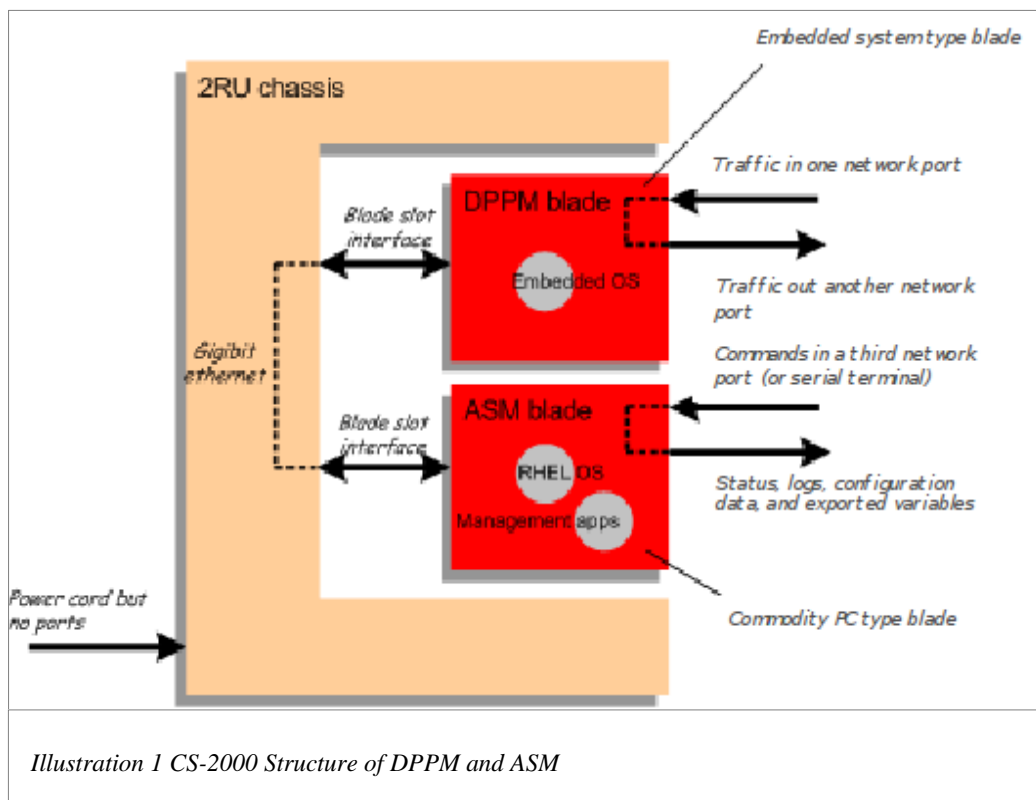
Embedded system type blade

2RU chassis

Traffic in one network port

DPPM blade

Blade slot interface

Embedded OS

Traffic out another network port

Gigabit ethernet

Commands in a third network port (or serial terminal)

ASM blade

Blade slot interface

RHEL OS

Status, logs, configuration data, and exported variables

Management apps

Power cord but no ports

Commodity PC type blade

Illustration 1 CS-2000 Structure of DPPM and ASM